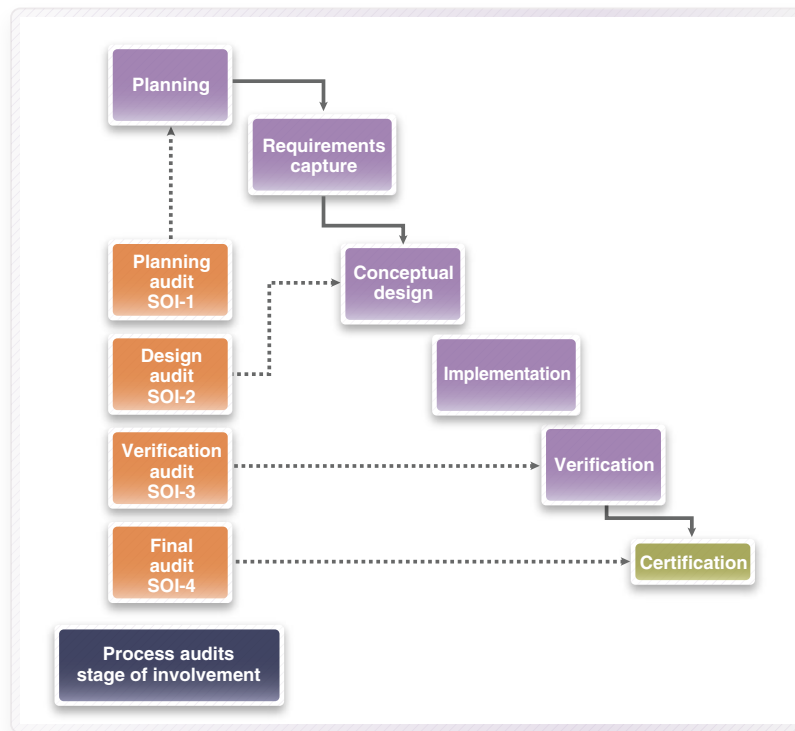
Planning

Requirements capture

Planning audit SOI-1

Conceptual design

Design audit SOI-2

Implementation

Verification audit SOI-3

Verification

Final audit SOI-4

Certification

Process audits stage of involvement